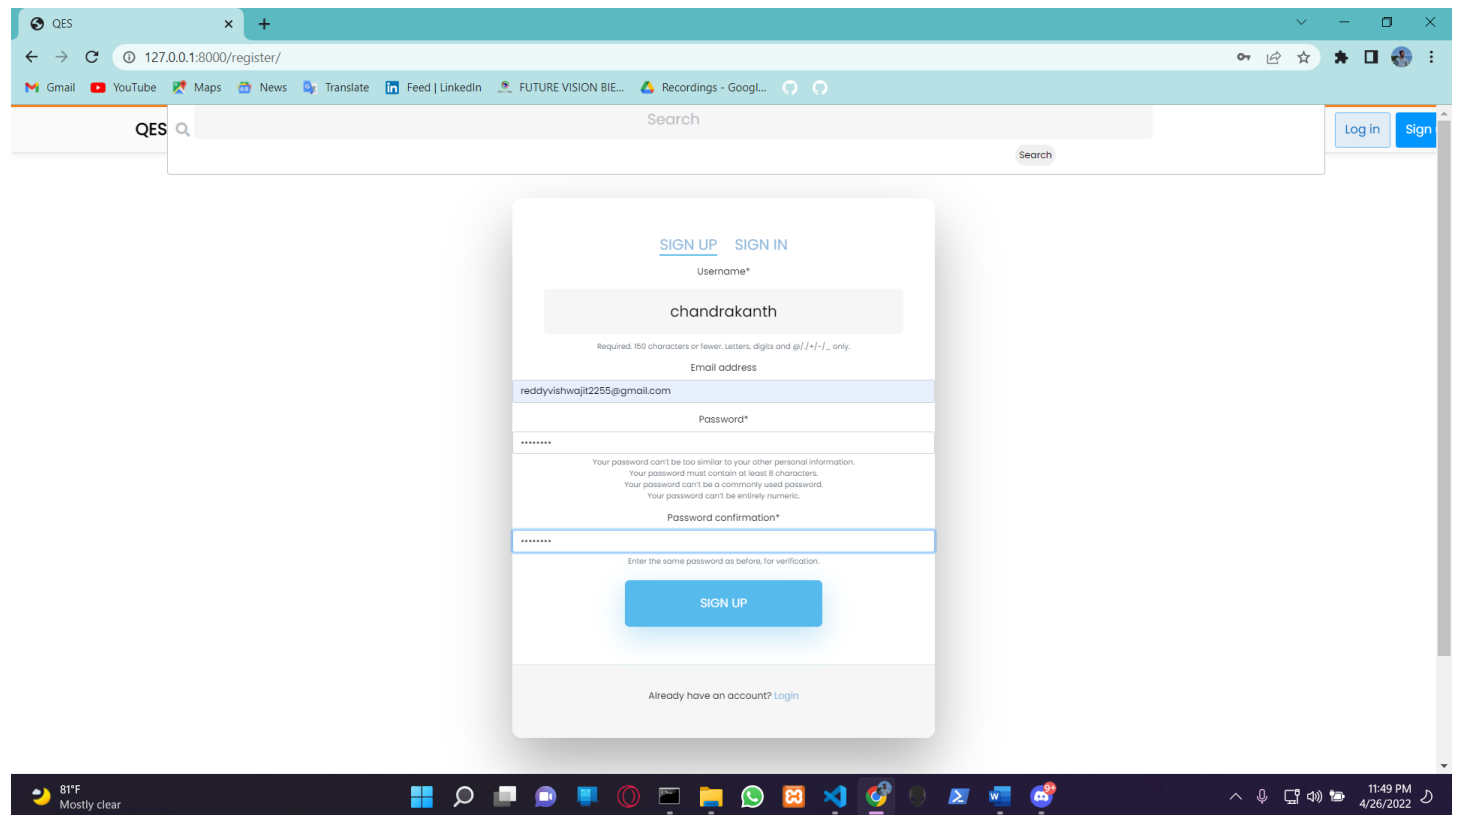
QES ×
+
127.0.0.1:8000/register/
Gmail YouTube Maps News Translate Feed | LinkedIn FUTURE VISION BIE... Recordings - Googl...

QES
Search
Search
Log in
Sign

SIGN UP SIGN IN
Username*
chandrakanth
Required. 150 characters or fewer. Letters, digits and @/./+/-/_ only.
Email address
reddyvishwajit2255@gmail.com
Password*
••••••••
Your password can't be too similar to your other personal information.
Your password must contain at least 8 characters.
Your password can't be a commonly used password.
Your password can't be entirely numeric.
Password confirmation*
••••••••
Enter the same password as before, for verification.
SIGN UP
Already have an account? Login

81°F
Mostly clear
11:49 PM
4/26/2022